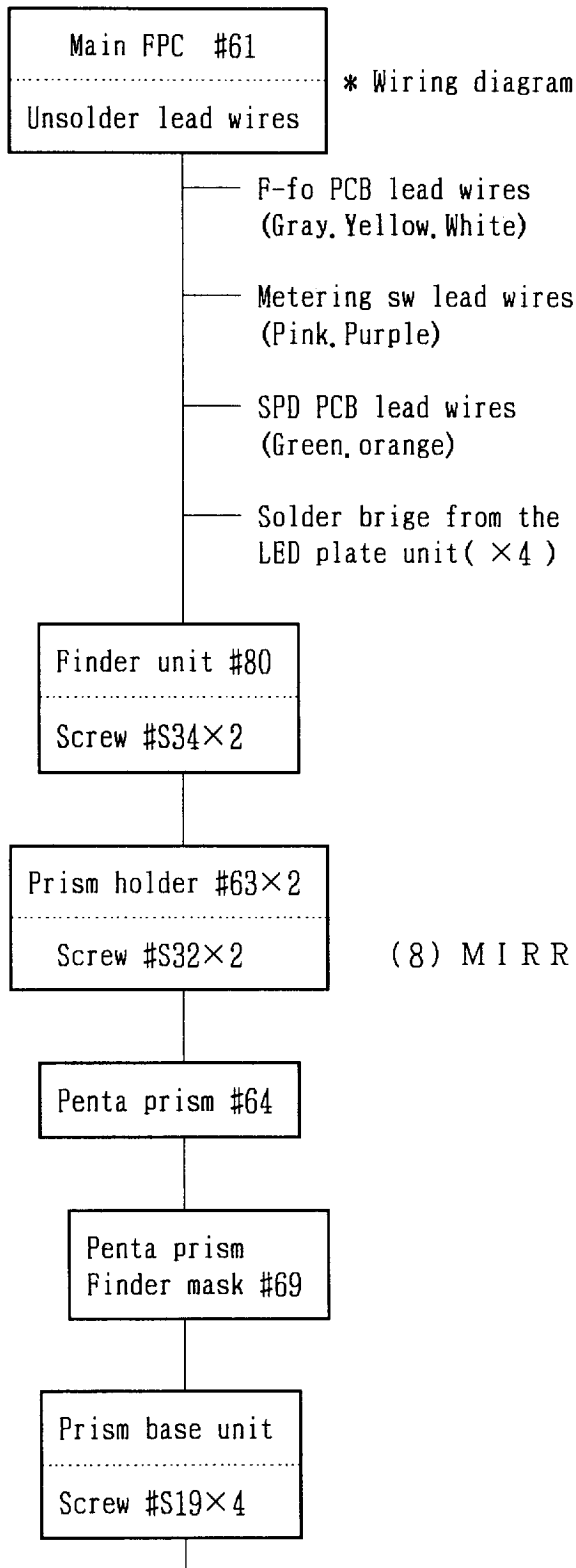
Main FPC #61

Unsolder lead wires

* Wiring diagram

F-fo PCB lead wires (Gray. Yellow. White)

Metering sw lead wires (Pink. Purple)

SPD PCB lead wires (Green. orange)

Solder brige from the LED plate unit( $\times 4$ )

Finder unit #80

Screw #S34$\times$2

Prism holder #63$\times$2

Screw #S32$\times$2

(8) MIRR

Penta prism #64

Penta prism Finder mask #69

Prism base unit

Screw #S19$\times$4